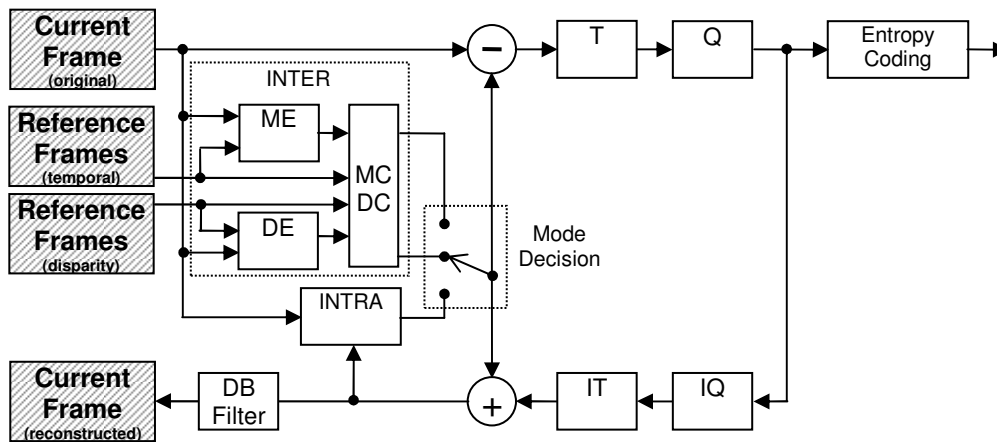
Current Frame (original)

INTER

ME

Reference Frames (temporal)

MC DC

Reference Frames (disparity)

DE

Mode Decision

INTRA

−

T

Q

Entropy Coding

+

IT

IQ

DB Filter

Current Frame (reconstructed)